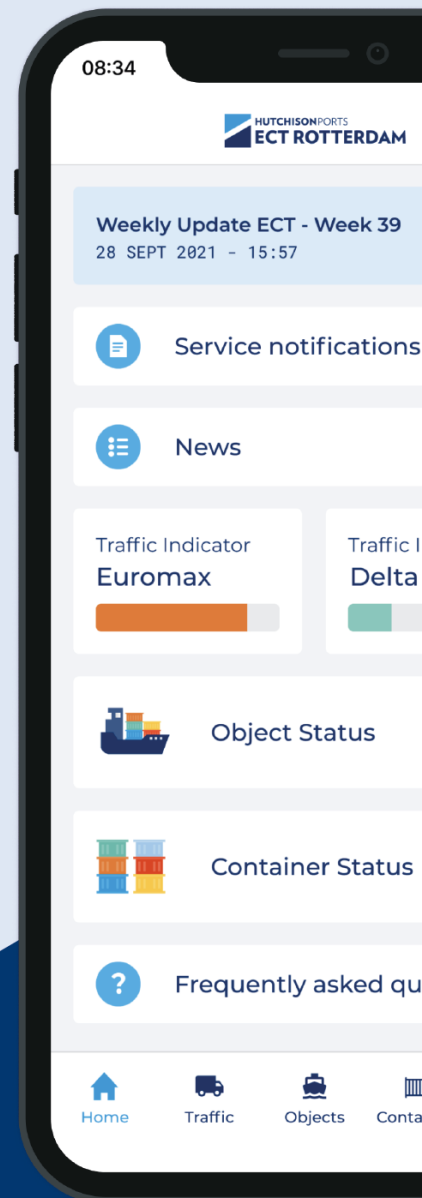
08:34

HUTCHISONPORTS
ECT ROTTERDAM

Weekly Update ECT - Week 39
28 SEPT 2021 - 15:57

Service notifications

News

Traffic Indicator
Euromax

Traffic I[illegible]
Delta

Object Status

Container Status

Frequently asked qu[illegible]

Home
Traffic
Objects
Conta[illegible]